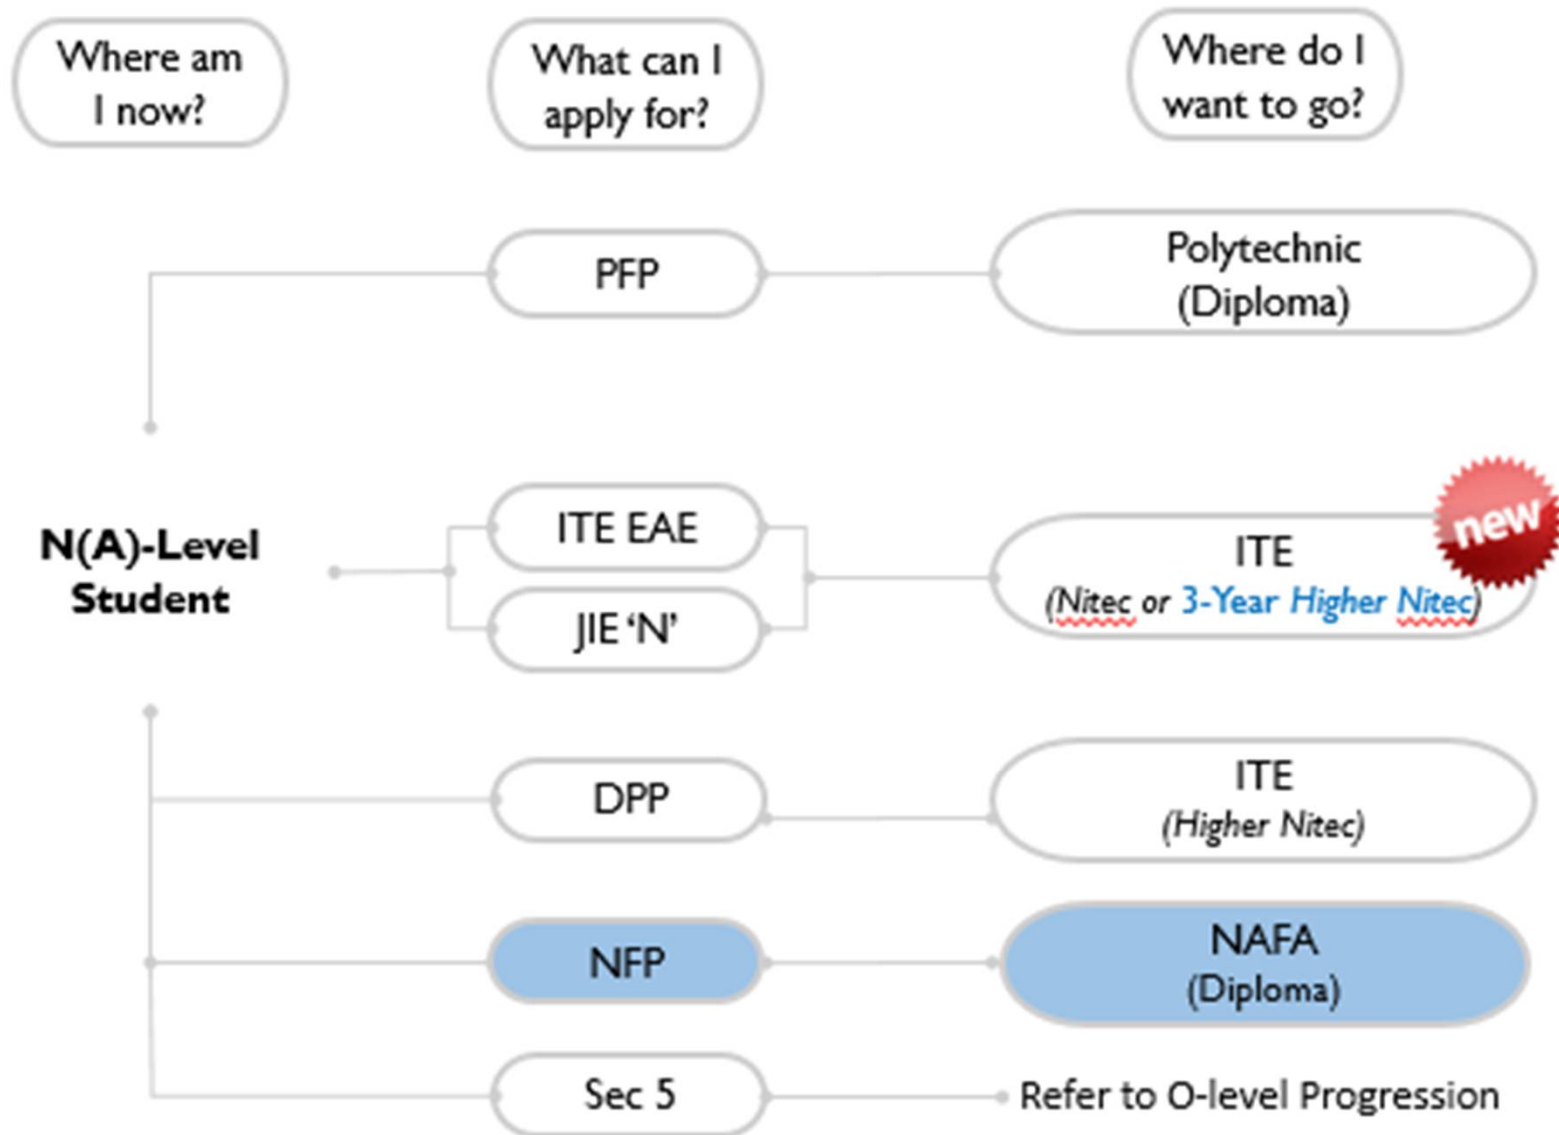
Where am I now?

What can I apply for?

Where do I want to go?

N(A)-Level Student

PFP

Polytechnic (Diploma)

ITE EAE

JIE 'N'

ITE (Nitec or 3-Year Higher Nitec)

new

DPP

ITE (Higher Nitec)

NFP

NAFA (Diploma)

Sec 5

Refer to O-level Progression